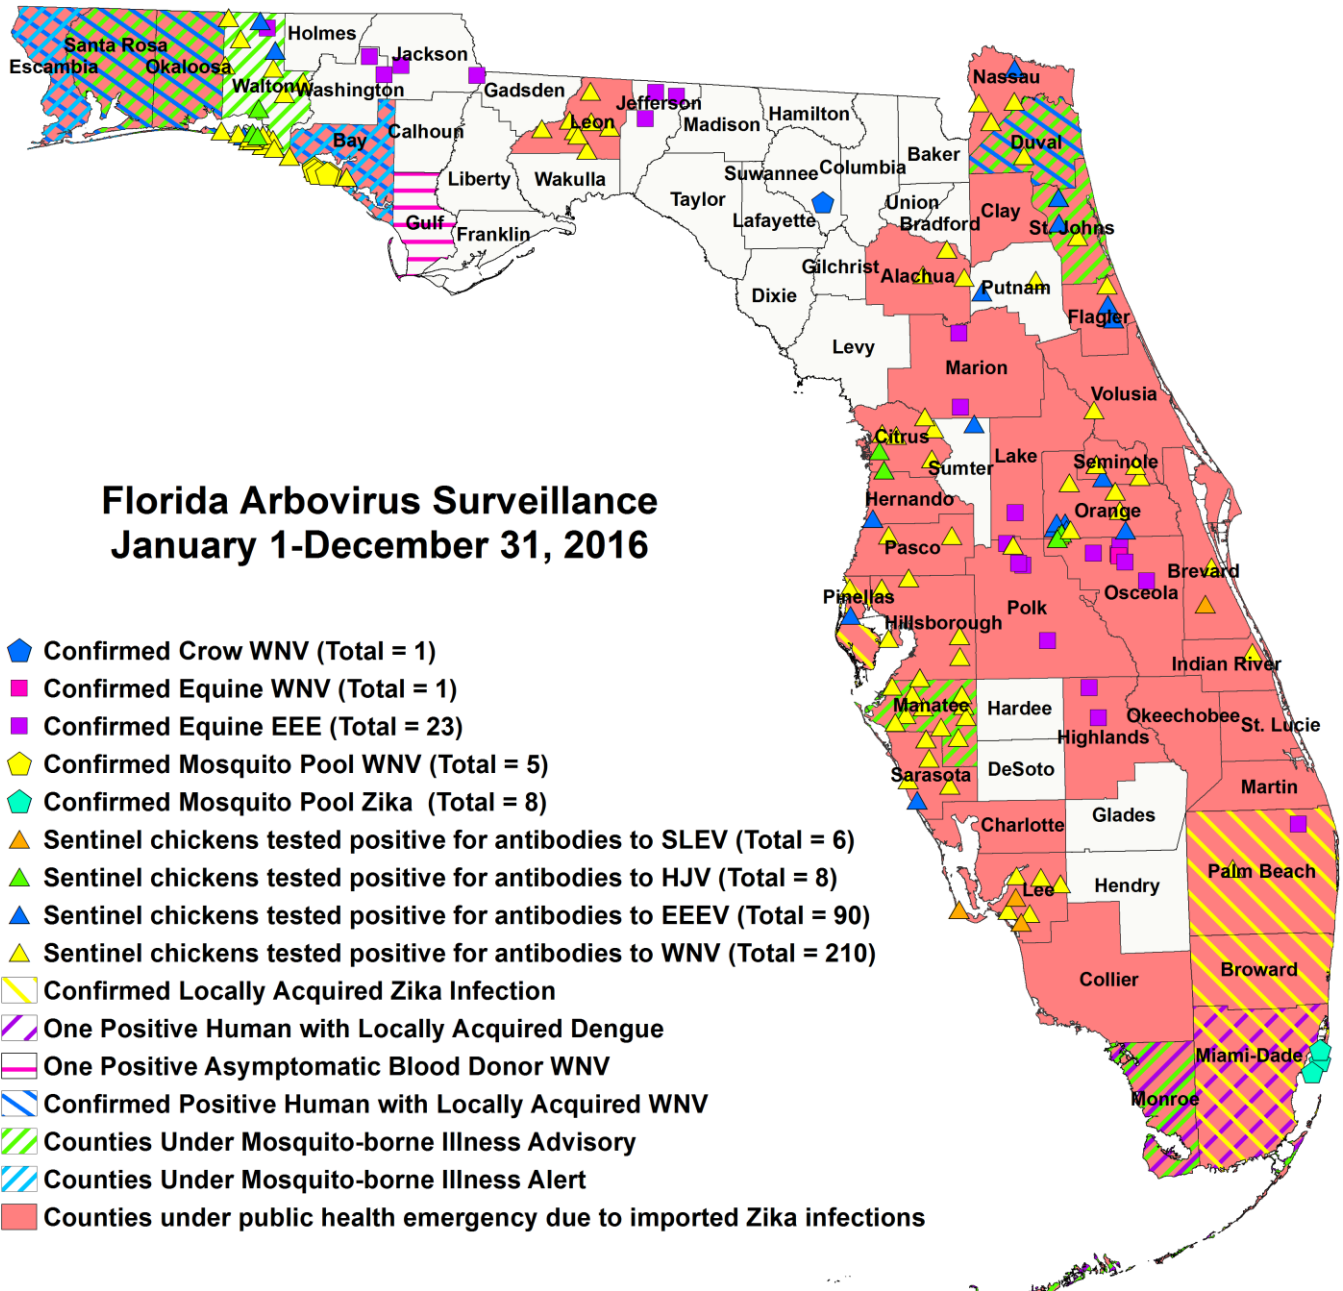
Florida Arbovirus Surveillance
January 1-December 31, 2016

Escambia
Santa Rosa
Okaloosa
Walton
Holmes
Washington
Jackson
Bay
Calhoun
Gadsden
Liberty
Gulf
Franklin
Wakulla
Leon
Jefferson
Madison
Hamilton
Taylor
Suwannee
Lafayette
Columbia
Baker
Union
Bradford
Nassau
Duval
Clay
St. Johns
Gilchrist
Alachua
Putnam
Flagler
Dixie
Levy
Marion
Volusia
Citrus
Sumter
Lake
Seminole
Hernando
Orange
Pasco
Brevard
Osceola
Pinellas
Hillsborough
Polk
Indian River
Manatee
Hardee
Okeechobee
St. Lucie
Highlands
Sarasota
DeSoto
Martin
Charlotte
Glades
Lee
Hendry
Palm Beach
Collier
Broward
Miami-Dade
Monroe

Confirmed Crow WNV (Total = 1)
Confirmed Equine WNV (Total = 1)
Confirmed Equine EEE (Total = 23)
Confirmed Mosquito Pool WNV (Total = 5)
Confirmed Mosquito Pool Zika (Total = 8)
Sentinel chickens tested positive for antibodies to SLEV (Total = 6)
Sentinel chickens tested positive for antibodies to HJV (Total = 8)
Sentinel chickens tested positive for antibodies to EEEV (Total = 90)
Sentinel chickens tested positive for antibodies to WNV (Total = 210)
Confirmed Locally Acquired Zika Infection
One Positive Human with Locally Acquired Dengue
One Positive Asymptomatic Blood Donor WNV
Confirmed Positive Human with Locally Acquired WNV
Counties Under Mosquito-borne Illness Advisory
Counties Under Mosquito-borne Illness Alert
Counties under public health emergency due to imported Zika infections